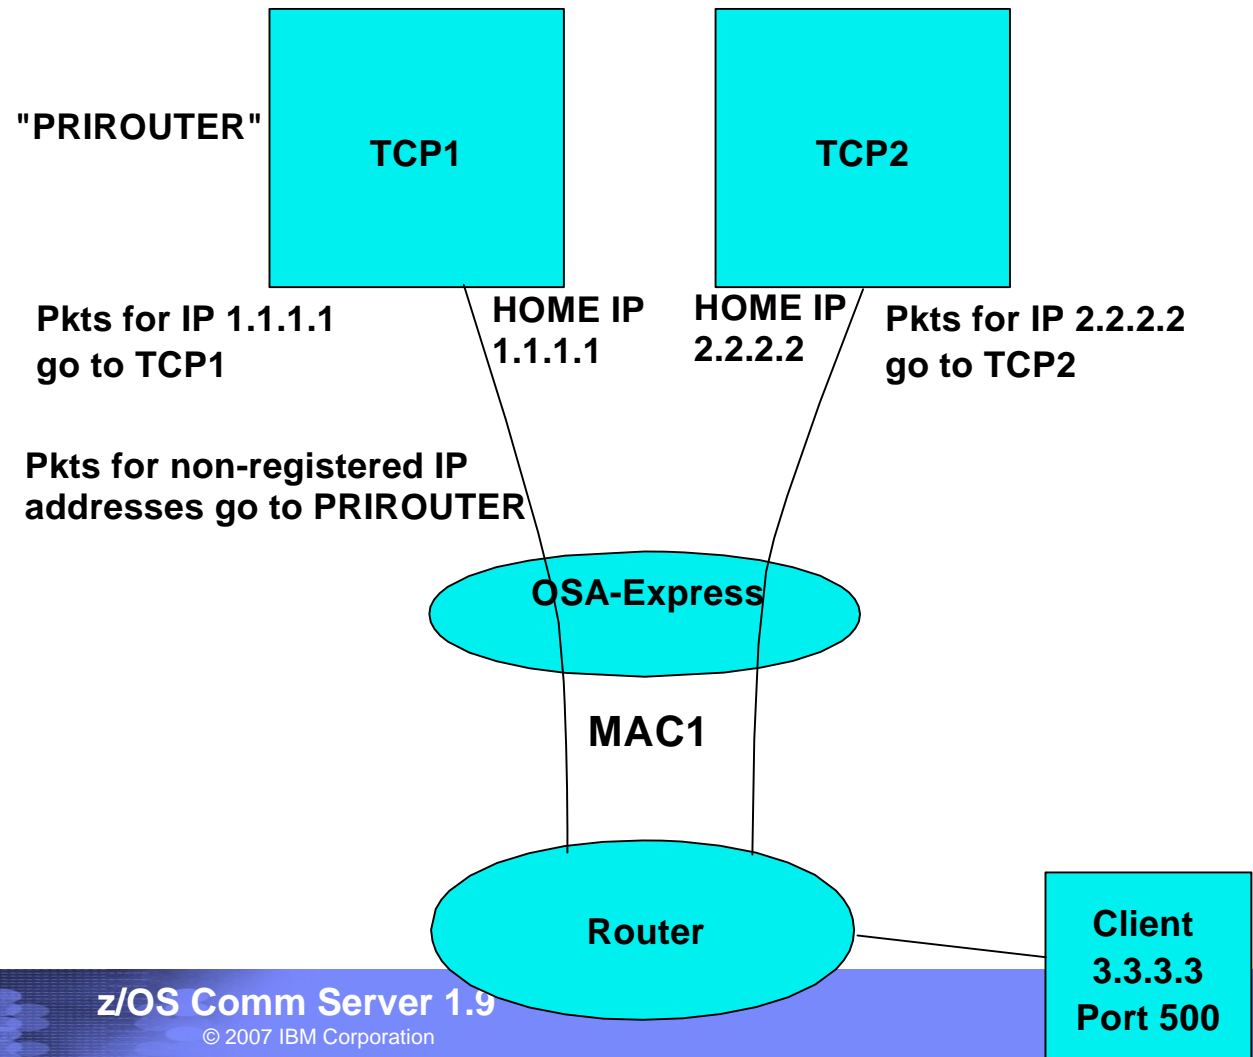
"PRIROUTER"

TCP1

TCP2

Pkts for IP 1.1.1.1 go to TCP1

HOME IP 1.1.1.1

HOME IP 2.2.2.2

Pkts for IP 2.2.2.2 go to TCP2

Pkts for non-registered IP addresses go to PRIROUTER

OSA-Express

MAC1

Router

Client 3.3.3.3 Port 500

z/OS Comm Server 1.9

© 2007 IBM Corporation